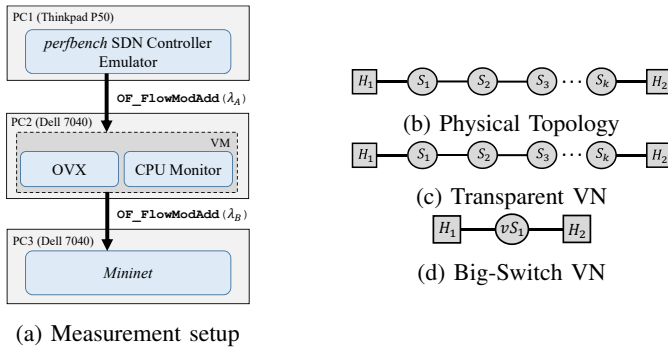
PC1 (Thinkpad P50)

*perfbench* SDN Controller Emulator

OF_FlowModAdd ($\lambda_A$)

PC2 (Dell 7040)

VM

OVX

CPU Monitor

OF_FlowModAdd ($\lambda_B$)

PC3 (Dell 7040)

*Mininet*

(a) Measurement setup

$H_1$ $S_1$ $S_2$ $S_3$ $\cdots$ $S_k$ $H_2$

(b) Physical Topology

$H_1$ $S_1$ $S_2$ $S_3$ $\cdots$ $S_k$ $H_2$

(c) Transparent VN

$H_1$ $vS_1$ $H_2$

(d) Big-Switch VN